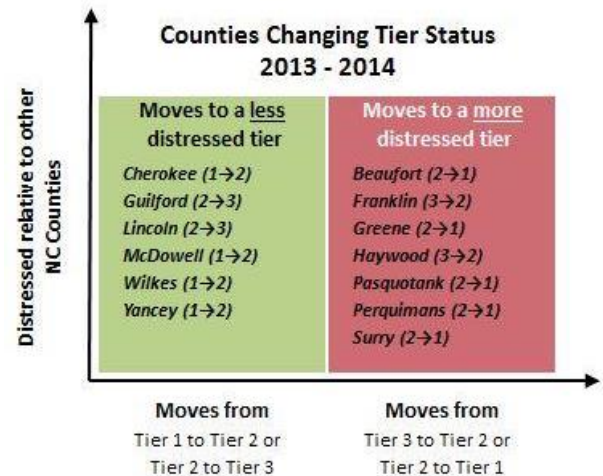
Counties Changing Tier Status
2013 - 2014

Distressed relative to other NC Counties

Moves to a less distressed tier

Cherokee (1→2)
Guilford (2→3)
Lincoln (2→3)
McDowell (1→2)
Wilkes (1→2)
Yancey (1→2)

Moves to a more distressed tier

Beaufort (2→1)
Franklin (3→2)
Greene (2→1)
Haywood (3→2)
Pasquotank (2→1)
Perquimans (2→1)
Surry (2→1)

Moves from
Tier 1 to Tier 2 or
Tier 2 to Tier 3

Moves from
Tier 3 to Tier 2 or
Tier 2 to Tier 1